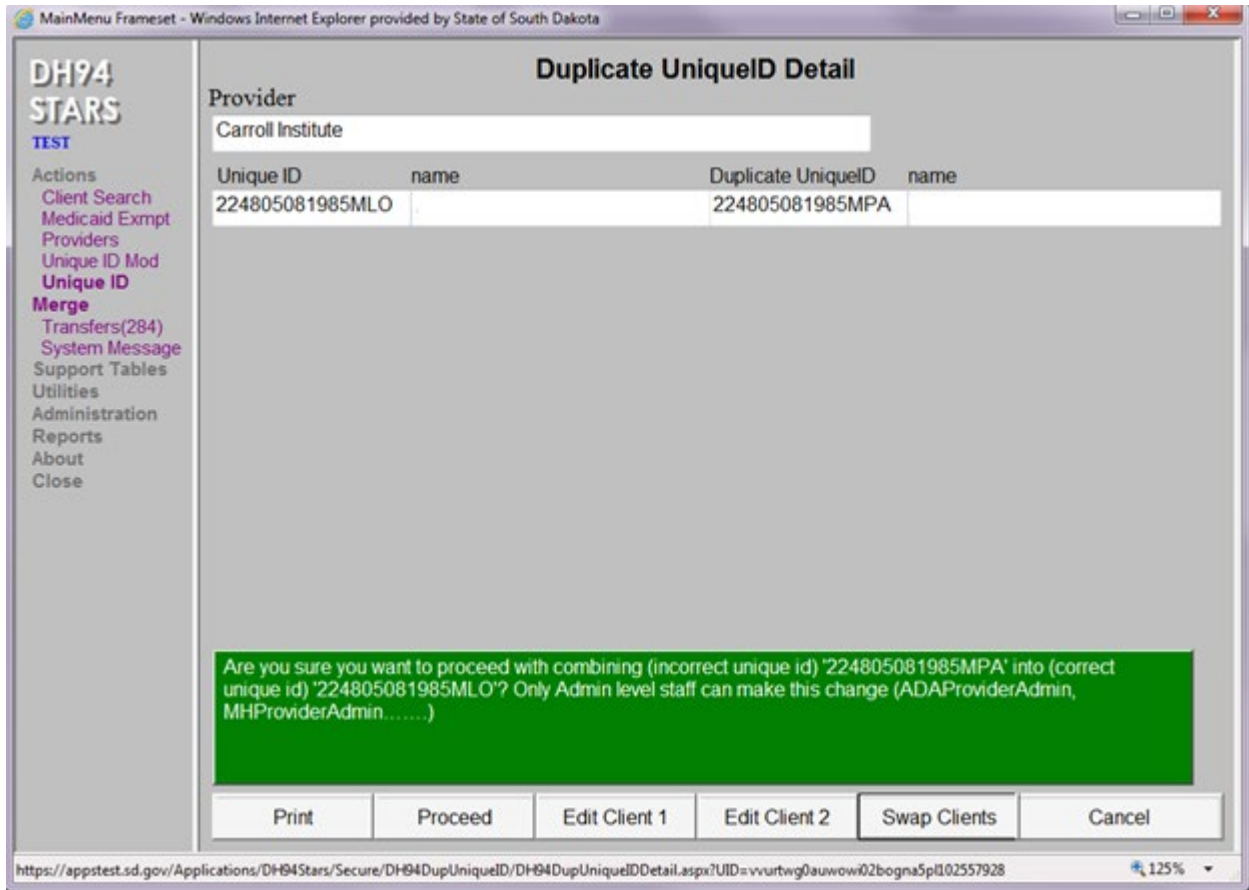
MainMenu Frameset - Windows Internet Explorer provided by State of South Dakota

DH94
STARS
TEST

Actions
Client Search
Medicaid Exmpt
Providers
Unique ID Mod
Unique ID
Merge
Transfers(284)
System Message
Support Tables
Utilities
Administration
Reports
About
Close

Duplicate UniqueID Detail

Provider

Carroll Institute

| Unique ID | name | Duplicate UniqueID | name |
|---|---|---|---|
| 224805081985MLO | | 224805081985MPA | |

Are you sure you want to proceed with combining (incorrect unique id) '224805081985MPA' into (correct unique id) '224805081985MLO'? Only Admin level staff can make this change (ADAProviderAdmin, MHProviderAdmin.......)

Print | Proceed | Edit Client 1 | Edit Client 2 | Swap Clients | Cancel

https://appstest.sd.gov/Applications/DH94Stars/Secure/DH94DupUniqueID/DH94DupUniqueIDDetail.aspx?UID=vvurtwg0auwowi02bogna5pl102557928

125%